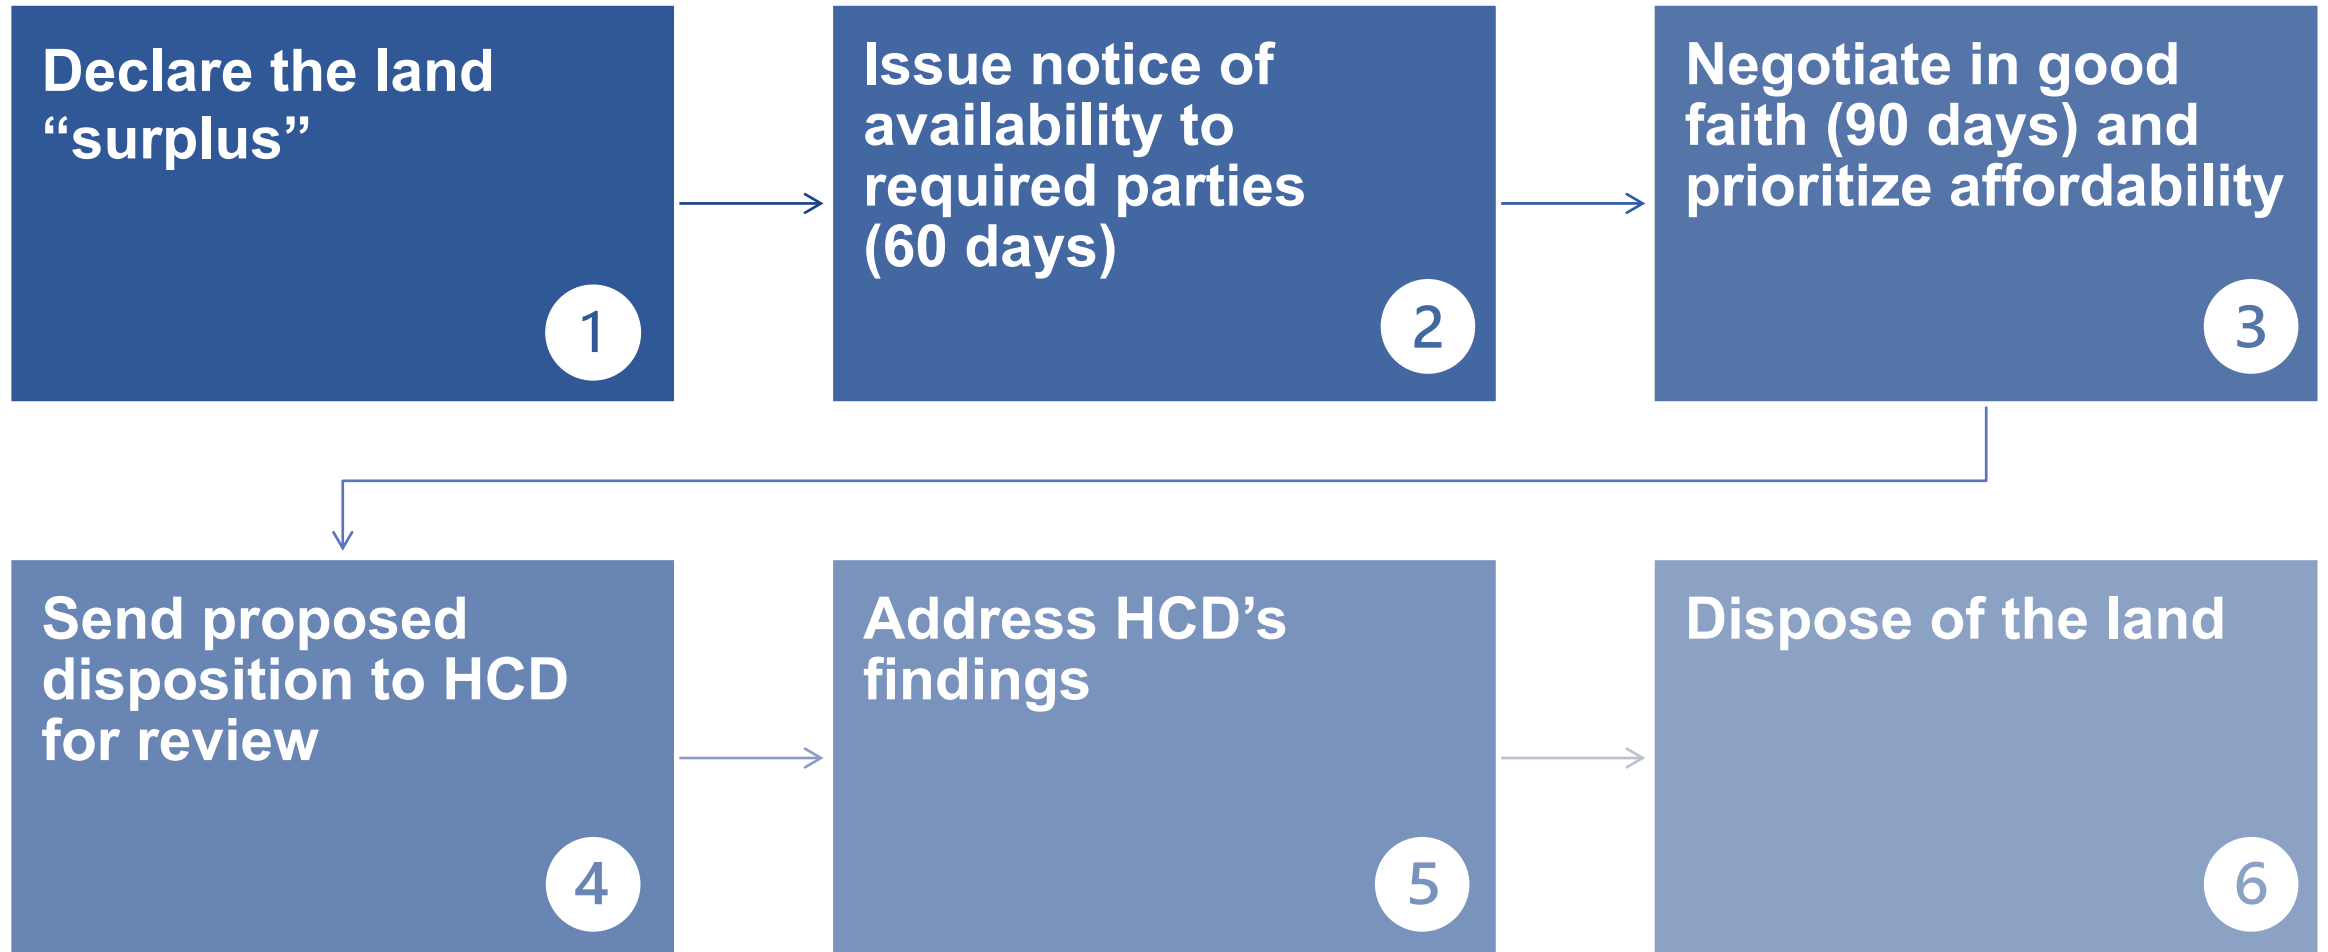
Declare the land “surplus”

1

Issue notice of availability to required parties (60 days)

2

Negotiate in good faith (90 days) and prioritize affordability

3

Send proposed disposition to HCD for review

4

Address HCD’s findings

5

Dispose of the land

6